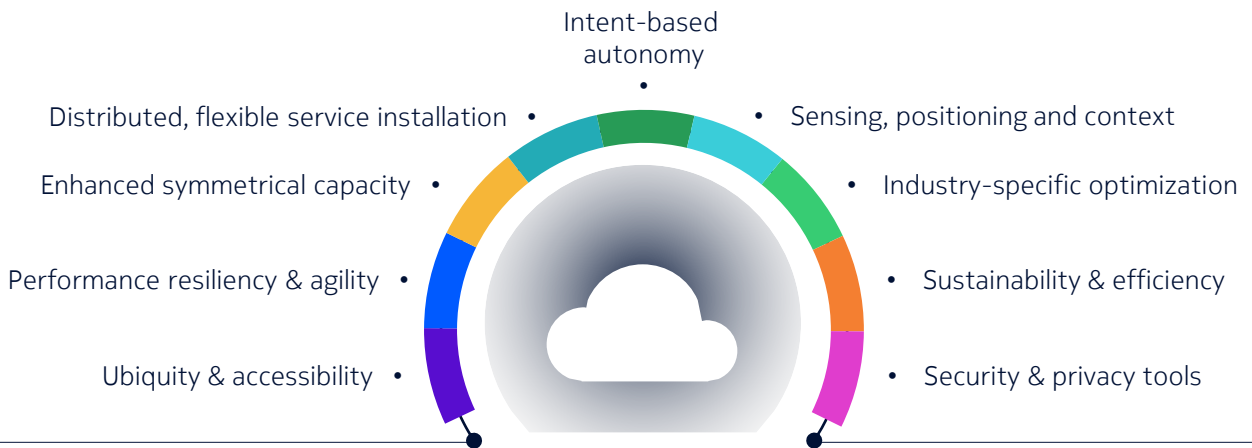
Intent-based autonomy

Distributed, flexible service installation

Sensing, positioning and context

Enhanced symmetrical capacity

Industry-specific optimization

Performance resiliency & agility

Sustainability & efficiency

Ubiquity & accessibility

Security & privacy tools